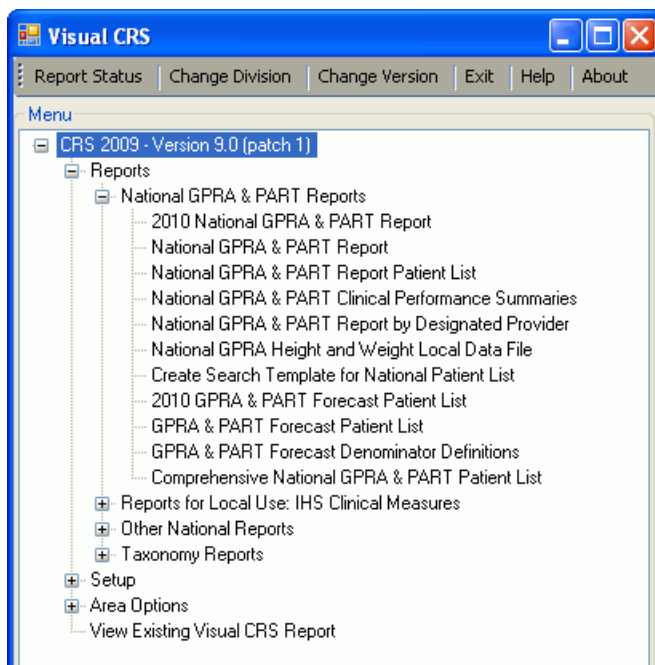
Visual CRS

Report Status | Change Division | Change Version | Exit | Help | About

Menu

CRS 2009 - Version 9.0 (patch 1)
Reports
National GPRA & PART Reports
2010 National GPRA & PART Report
National GPRA & PART Report
National GPRA & PART Report Patient List
National GPRA & PART Clinical Performance Summaries
National GPRA & PART Report by Designated Provider
National GPRA Height and Weight Local Data File
Create Search Template for National Patient List
2010 GPRA & PART Forecast Patient List
GPRA & PART Forecast Patient List
GPRA & PART Forecast Denominator Definitions
Comprehensive National GPRA & PART Patient List
Reports for Local Use: IHS Clinical Measures
Other National Reports
Taxonomy Reports
Setup
Area Options
View Existing Visual CRS Report